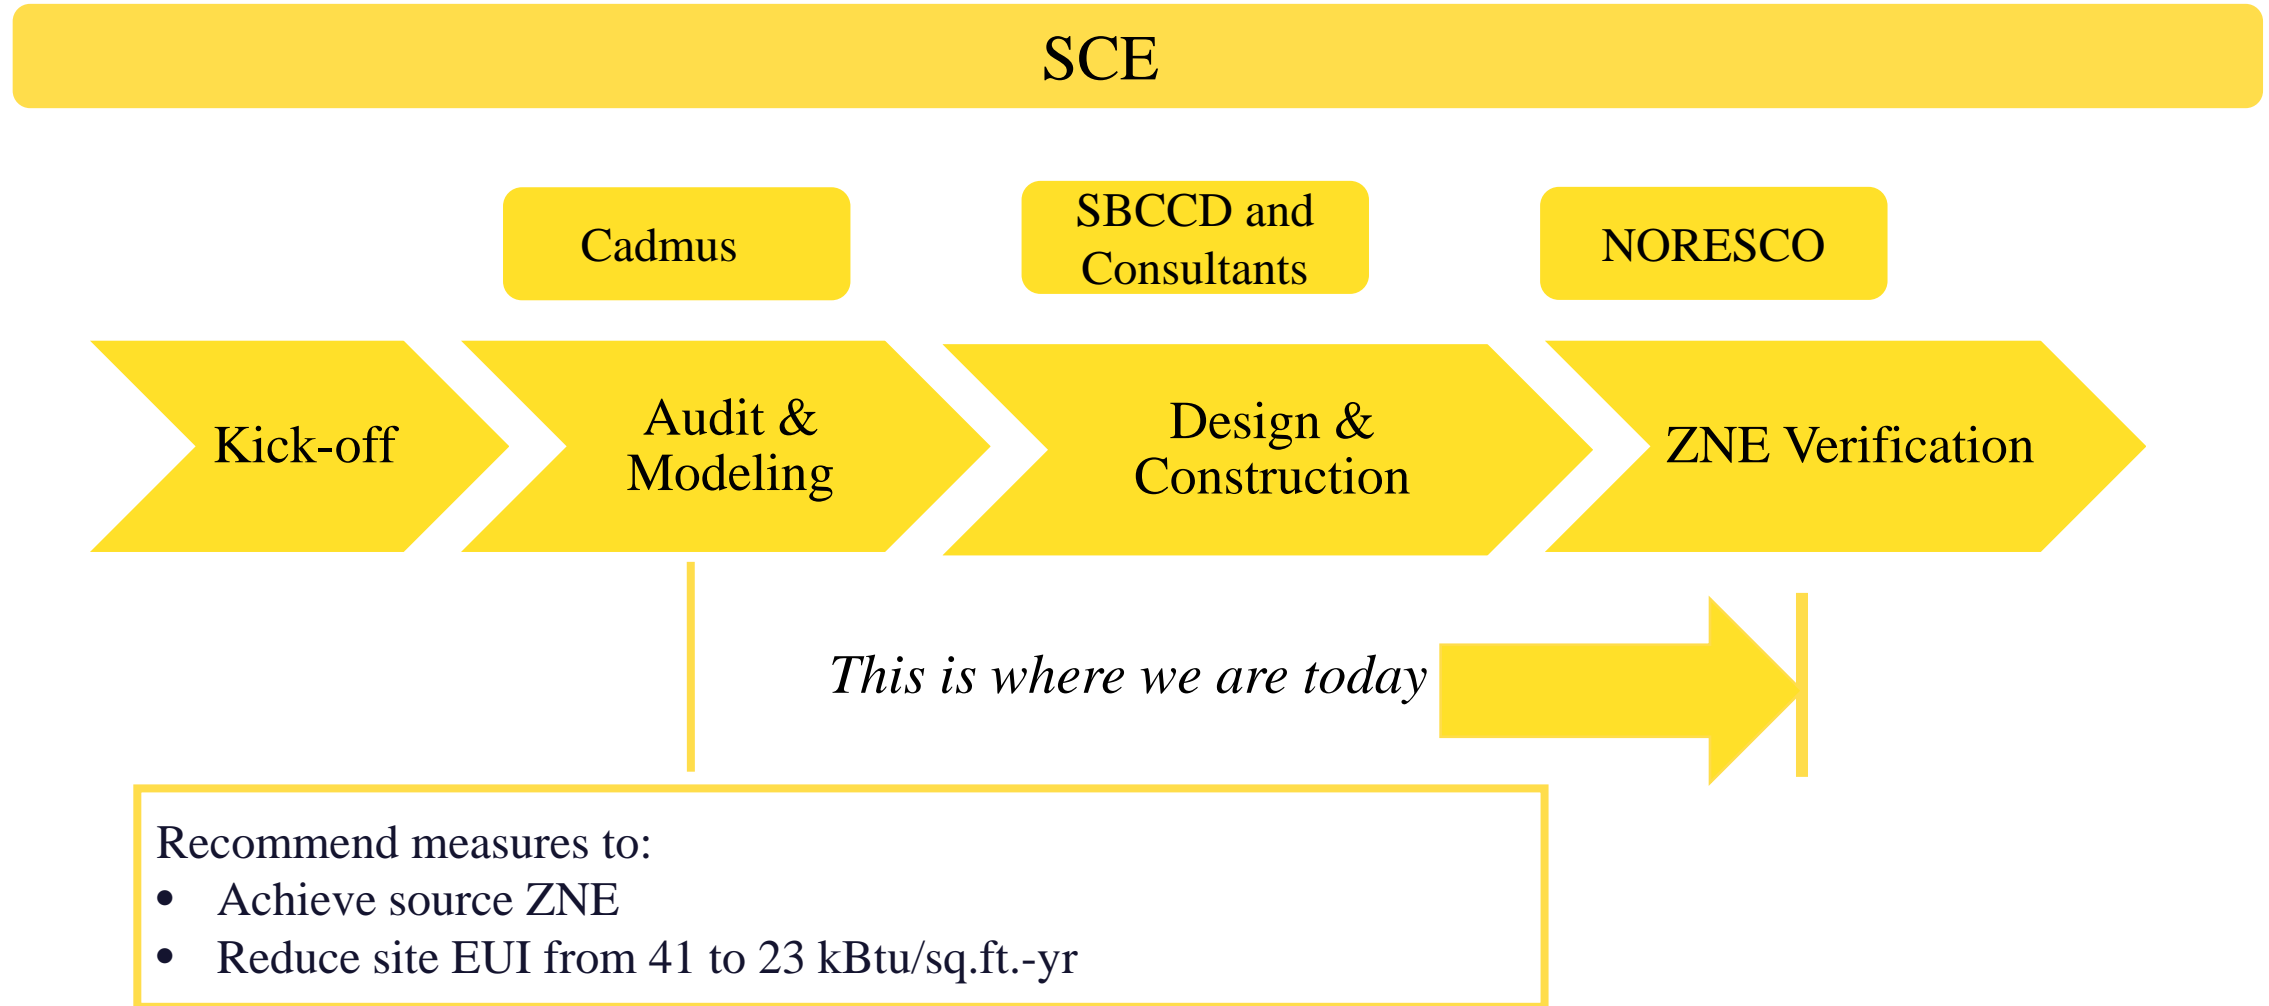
SCE

Cadmus

SBCCD and Consultants

NORESCO

Kick-off

Audit & Modeling

Design & Construction

ZNE Verification

*This is where we are today*

Recommend measures to:
- Achieve source ZNE
- Reduce site EUI from 41 to 23 kBtu/sq.ft.-yr